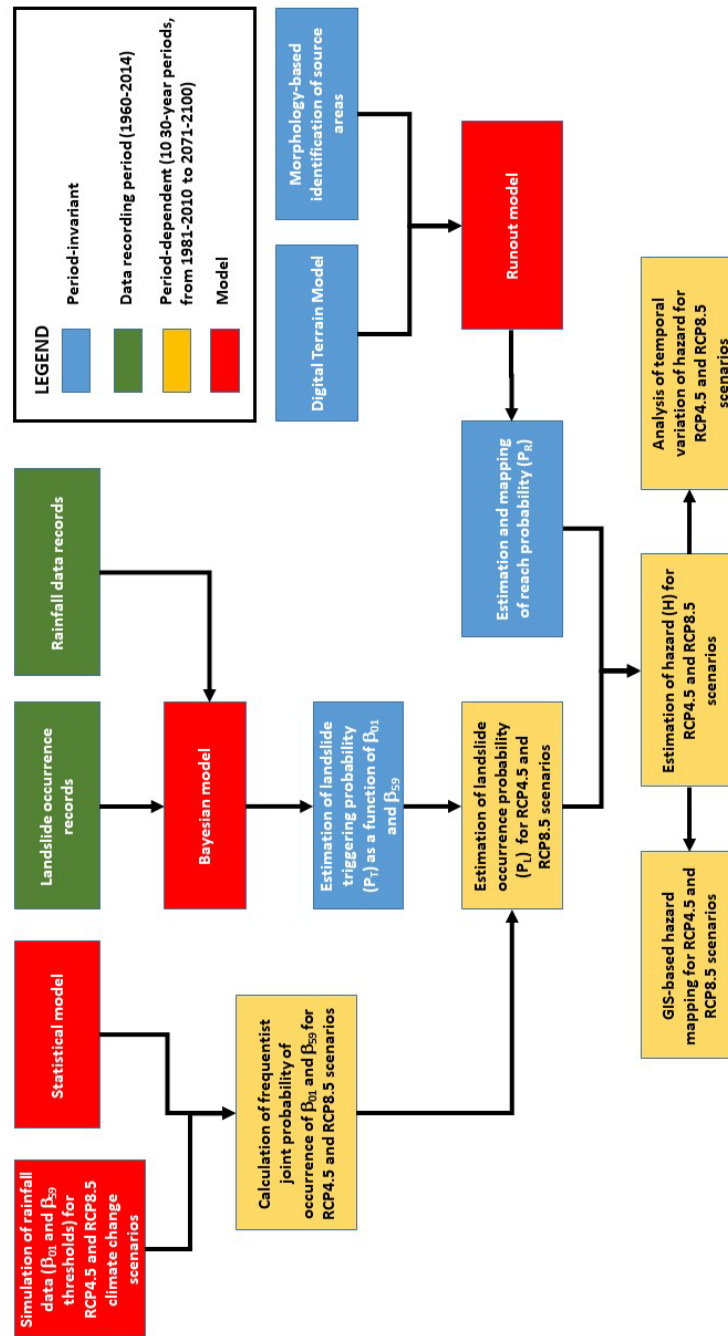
LEGEND

Period-invariant

Data recording period (1960-2014)

Period-dependent (10 30-year periods, from 1981-2010 to 2071-2100)

Model

Morphology-based identification of source areas

Digital Terrain Model

Runout model

Estimation and mapping of reach probability ($P_R$)

Rainfall data records

Landslide occurrence records

Bayesian model

Estimation of landslide triggering probability ($P_T$) as a function of $\beta_{01}$ and $\beta_{59}$

Estimation of landslide occurrence probability ($P_L$) for RCP4.5 and RCP8.5 scenarios

Statistical model

Simulation of rainfall data ($\beta_{01}$ and $\beta_{59}$ thresholds) for RCP4.5 and RCP8.5 climate change scenarios

Calculation of frequentist joint probability of occurrence of $\beta_{01}$ and $\beta_{59}$ for RCP4.5 and RCP8.5 scenarios

Estimation of hazard (H) for RCP4.5 and RCP8.5 scenarios

Analysis of temporal variation of hazard for RCP4.5 and RCP8.5 scenarios

GIS-based hazard mapping for RCP4.5 and RCP8.5 scenarios